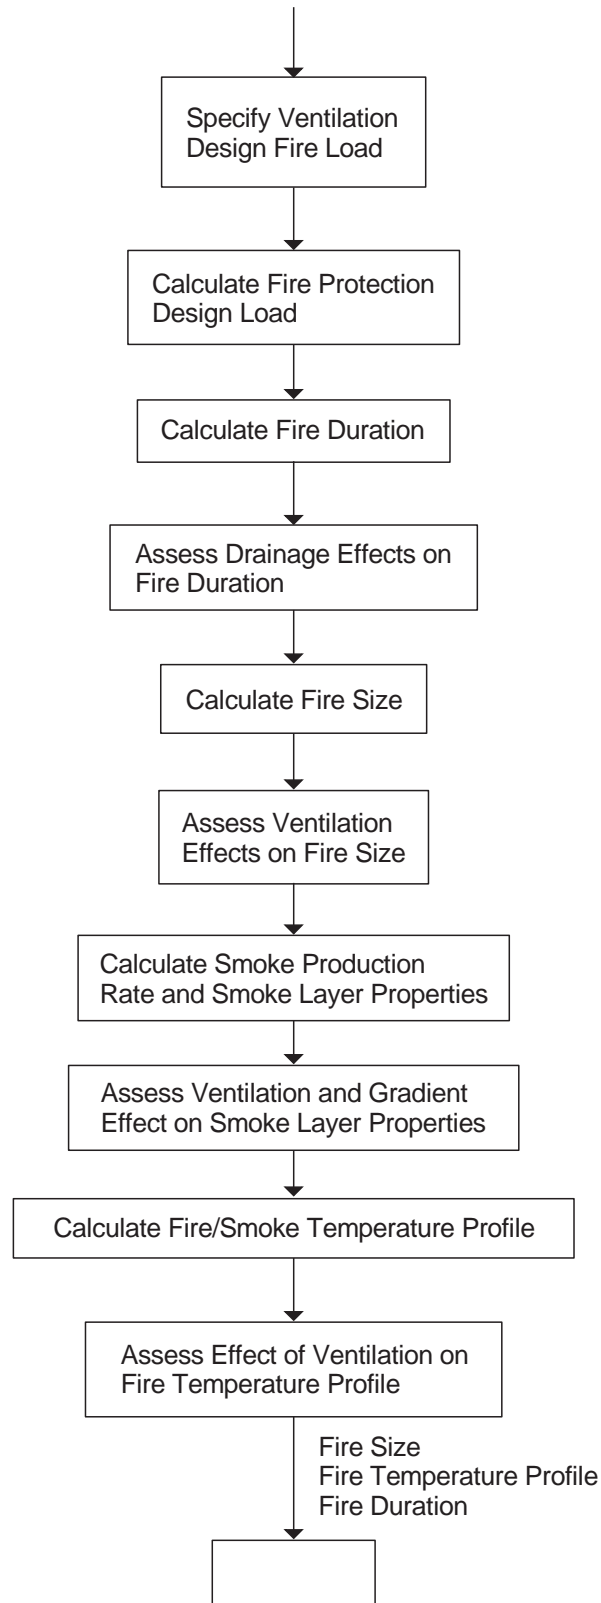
Specify Ventilation Design Fire Load

Calculate Fire Protection Design Load

Calculate Fire Duration

Assess Drainage Effects on Fire Duration

Calculate Fire Size

Assess Ventilation Effects on Fire Size

Calculate Smoke Production Rate and Smoke Layer Properties

Assess Ventilation and Gradient Effect on Smoke Layer Properties

Calculate Fire/Smoke Temperature Profile

Assess Effect of Ventilation on Fire Temperature Profile

Fire Size
Fire Temperature Profile
Fire Duration